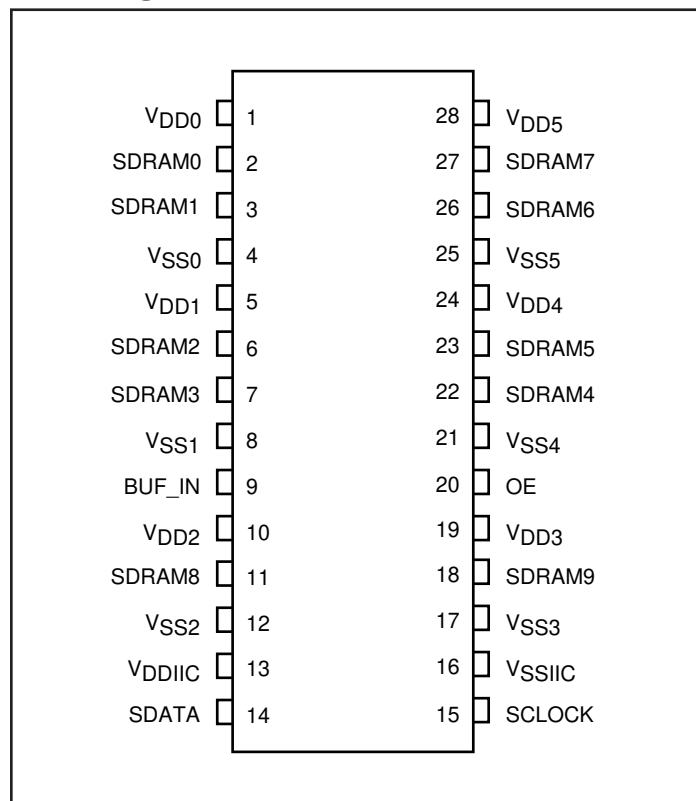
$V_{DD0}$ 1
SDRAM0 2
SDRAM1 3
$V_{SS0}$ 4
$V_{DD1}$ 5
SDRAM2 6
SDRAM3 7
$V_{SS1}$ 8
BUF_IN 9
$V_{DD2}$ 10
SDRAM8 11
$V_{SS2}$ 12
$V_{DDIIC}$ 13
SDATA 14

28 $V_{DD5}$
27 SDRAM7
26 SDRAM6
25 $V_{SS5}$
24 $V_{DD4}$
23 SDRAM5
22 SDRAM4
21 $V_{SS4}$
20 OE
19 $V_{DD3}$
18 SDRAM9
17 $V_{SS3}$
16 $V_{SSIIC}$
15 SCLOCK